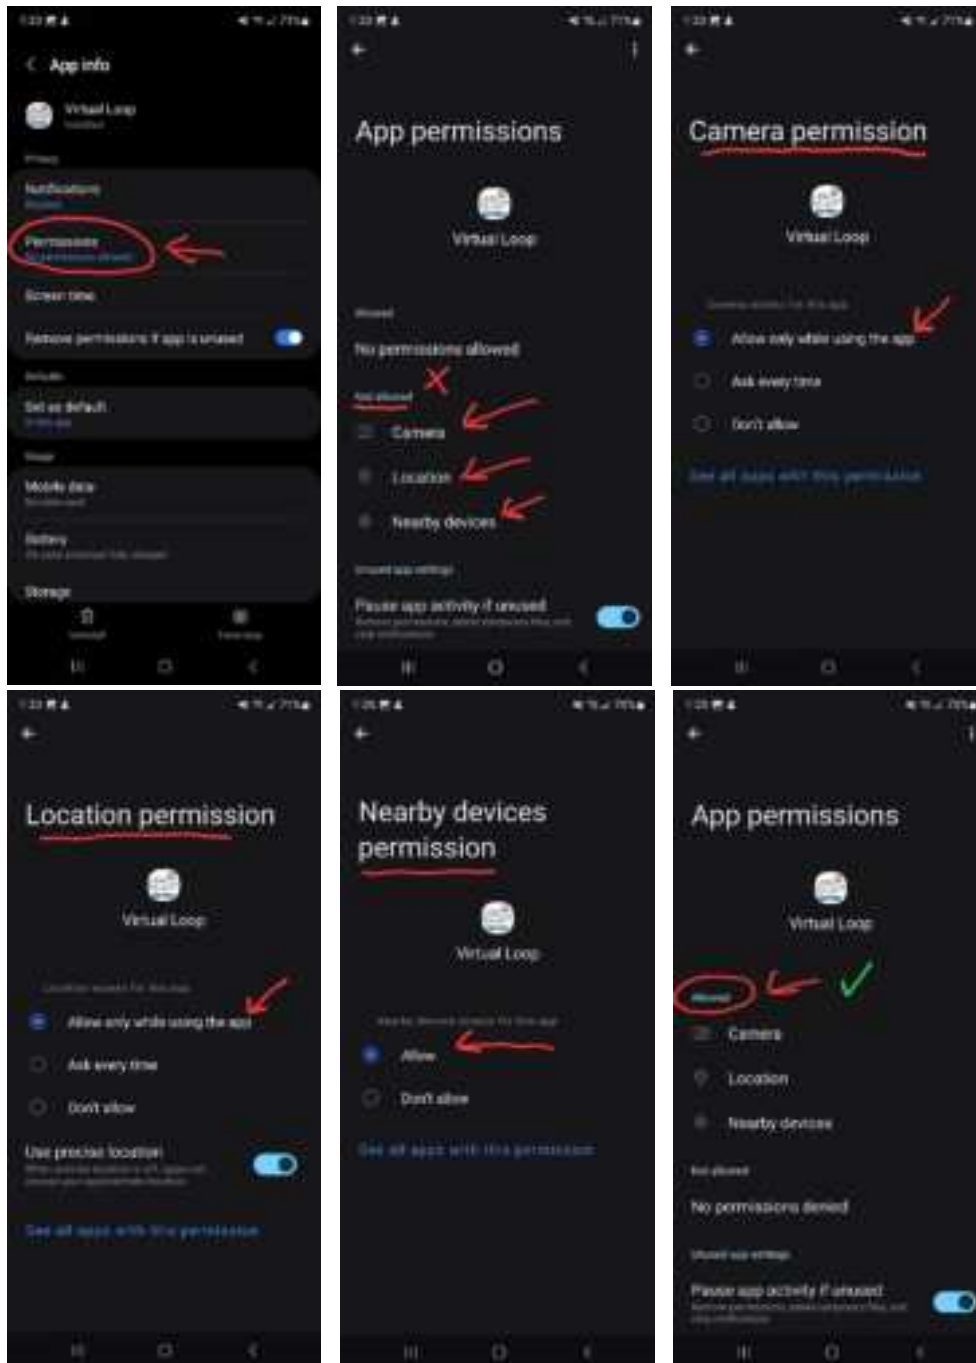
App info

Virtual Loop
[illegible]

Privacy

Notifications
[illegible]

Permissions
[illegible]

Screen time

Remove permissions if app is unused

Defaults

Set as default
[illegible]

Usage

Mobile data
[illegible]

Battery
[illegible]

Storage

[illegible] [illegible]

App permissions

Virtual Loop

Allowed

No permissions allowed

Not allowed

Camera

Location

Nearby devices

Unused app settings

Pause app activity if unused
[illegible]

Camera permission

Virtual Loop

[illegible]

Allow only while using the app

Ask every time

Don't allow

See all apps with this permission

Location permission

Virtual Loop

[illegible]

Allow only while using the app

Ask every time

Don't allow

Use precise location
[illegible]

See all apps with this permission

Nearby devices permission

Virtual Loop

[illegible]

Allow

Don't allow

See all apps with this permission

App permissions

Virtual Loop

Allowed

Camera

Location

Nearby devices

Not allowed

No permissions denied

Unused app settings

Pause app activity if unused
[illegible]